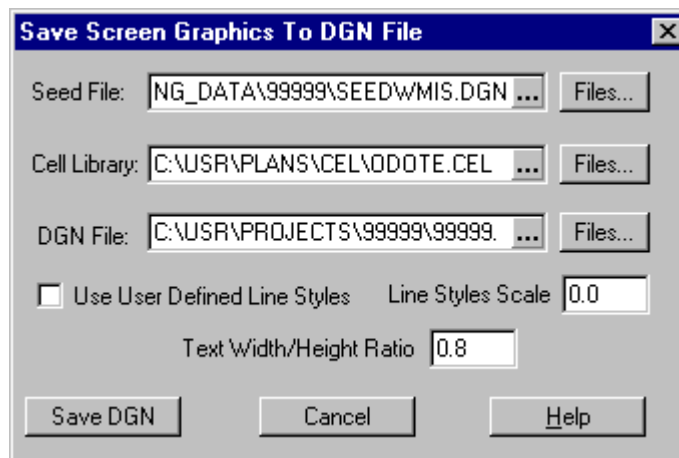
Save Screen Graphics To DGN File

Seed File: NG_DATA\99999\SEEDWMIS.DGN ... Files...

Cell Library: C:\USR\PLANS\CEL\ODOTE.CEL ... Files...

DGN File: C:\USR\PROJECTS\99999\99999. ... Files...

Use User Defined Line Styles Line Styles Scale 0.0

Text Width/Height Ratio 0.8

Save DGN Cancel Help